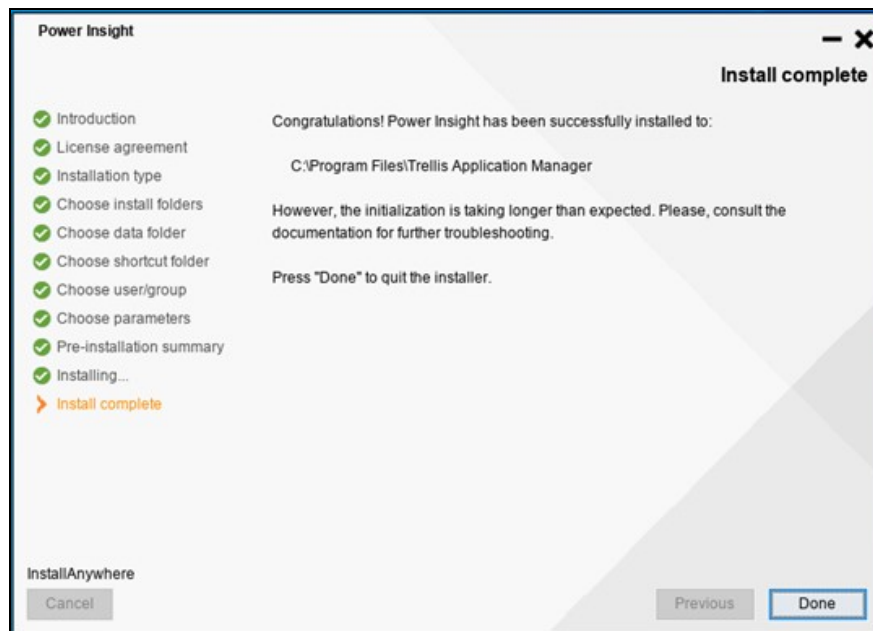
Power Insight

Install complete

Introduction
License agreement
Installation type
Choose install folders
Choose data folder
Choose shortcut folder
Choose user/group
Choose parameters
Pre-installation summary
Installing...
Install complete

Congratulations! Power Insight has been successfully installed to:

C:\Program Files\Trellis Application Manager

However, the initialization is taking longer than expected. Please, consult the documentation for further troubleshooting.

Press "Done" to quit the installer.

InstallAnywhere

Cancel

Previous

Done